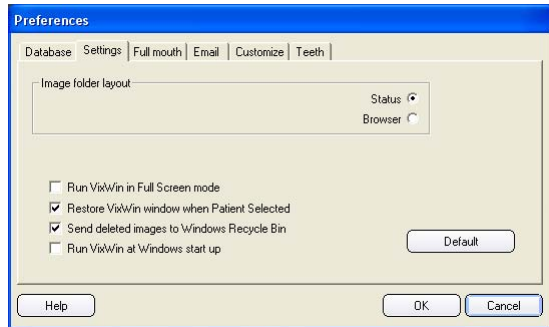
Preferences

Database | Settings | Full mouth | Email | Customize | Teeth

Image folder layout

Status

Browser

Run VixWin in Full Screen mode

Restore VixWin window when Patient Selected

Send deleted images to Windows Recycle Bin

Run VixWin at Windows start up

Default

Help

OK

Cancel